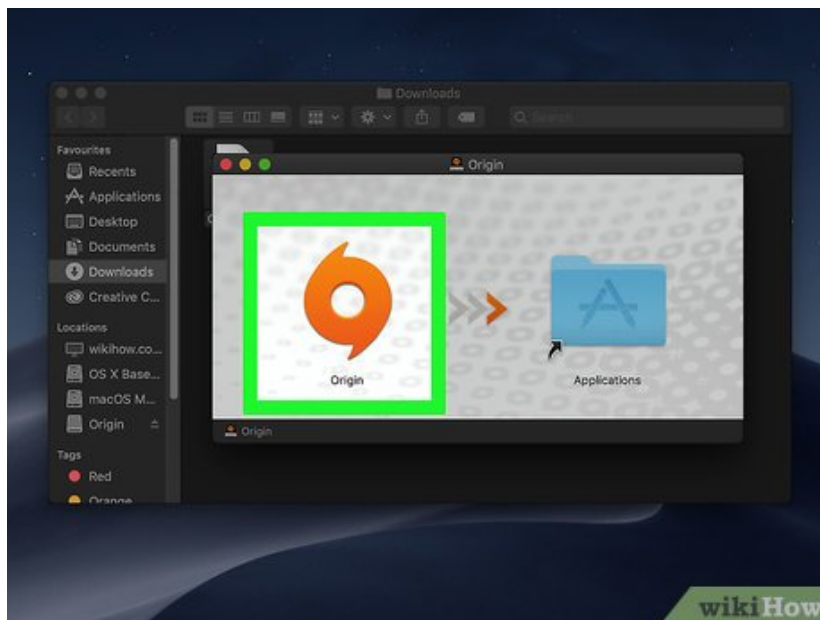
Downloads

Search

Favourites
Recents
Applications
Desktop
Documents
Downloads
Creative C...
Locations
wikihow.co...
OS X Base...
macOS M...
Origin
Tags
Red
Orange

Origin

Origin

Applications

Origin

wikiHow